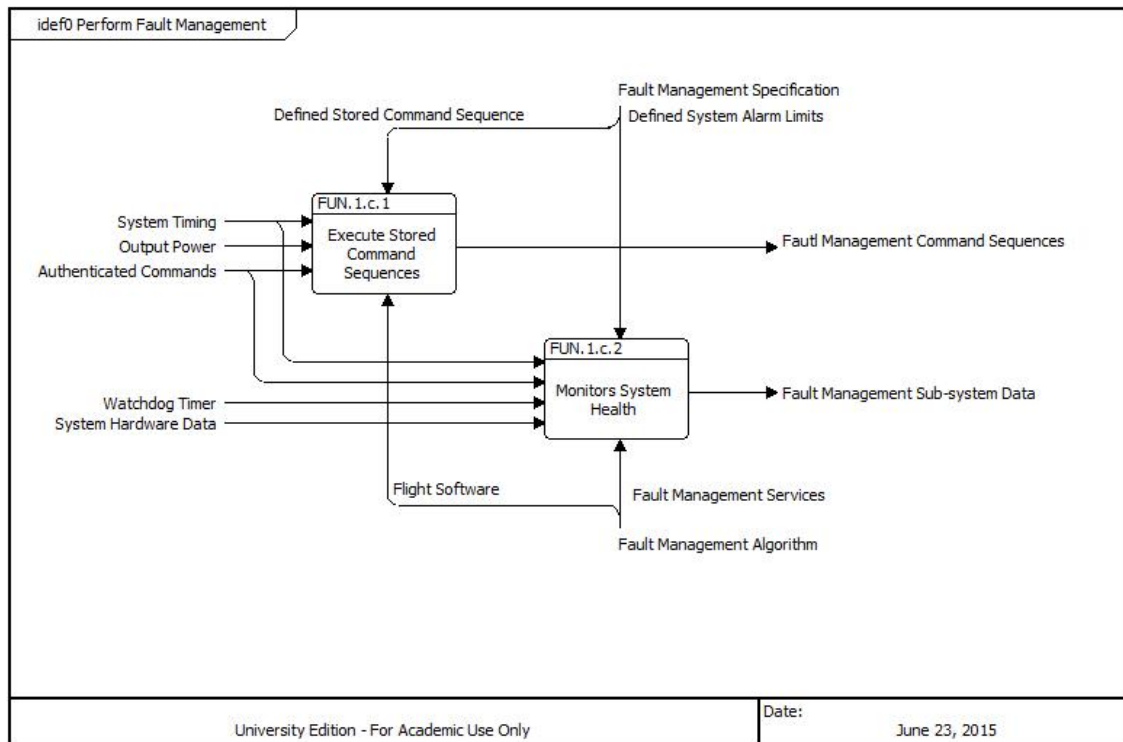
idef0 Perform Fault Management

Fault Management Specification

Defined Stored Command Sequence

Defined System Alarm Limits

FUN.1.c.1

Execute Stored Command Sequences

System Timing

Output Power

Authenticated Commands

Fautl Management Command Sequences

FUN.1.c.2

Monitors System Health

Watchdog Timer

System Hardware Data

Fault Management Sub-system Data

Flight Software

Fault Management Services

Fault Management Algorithm

University Edition - For Academic Use Only

Date:

June 23, 2015